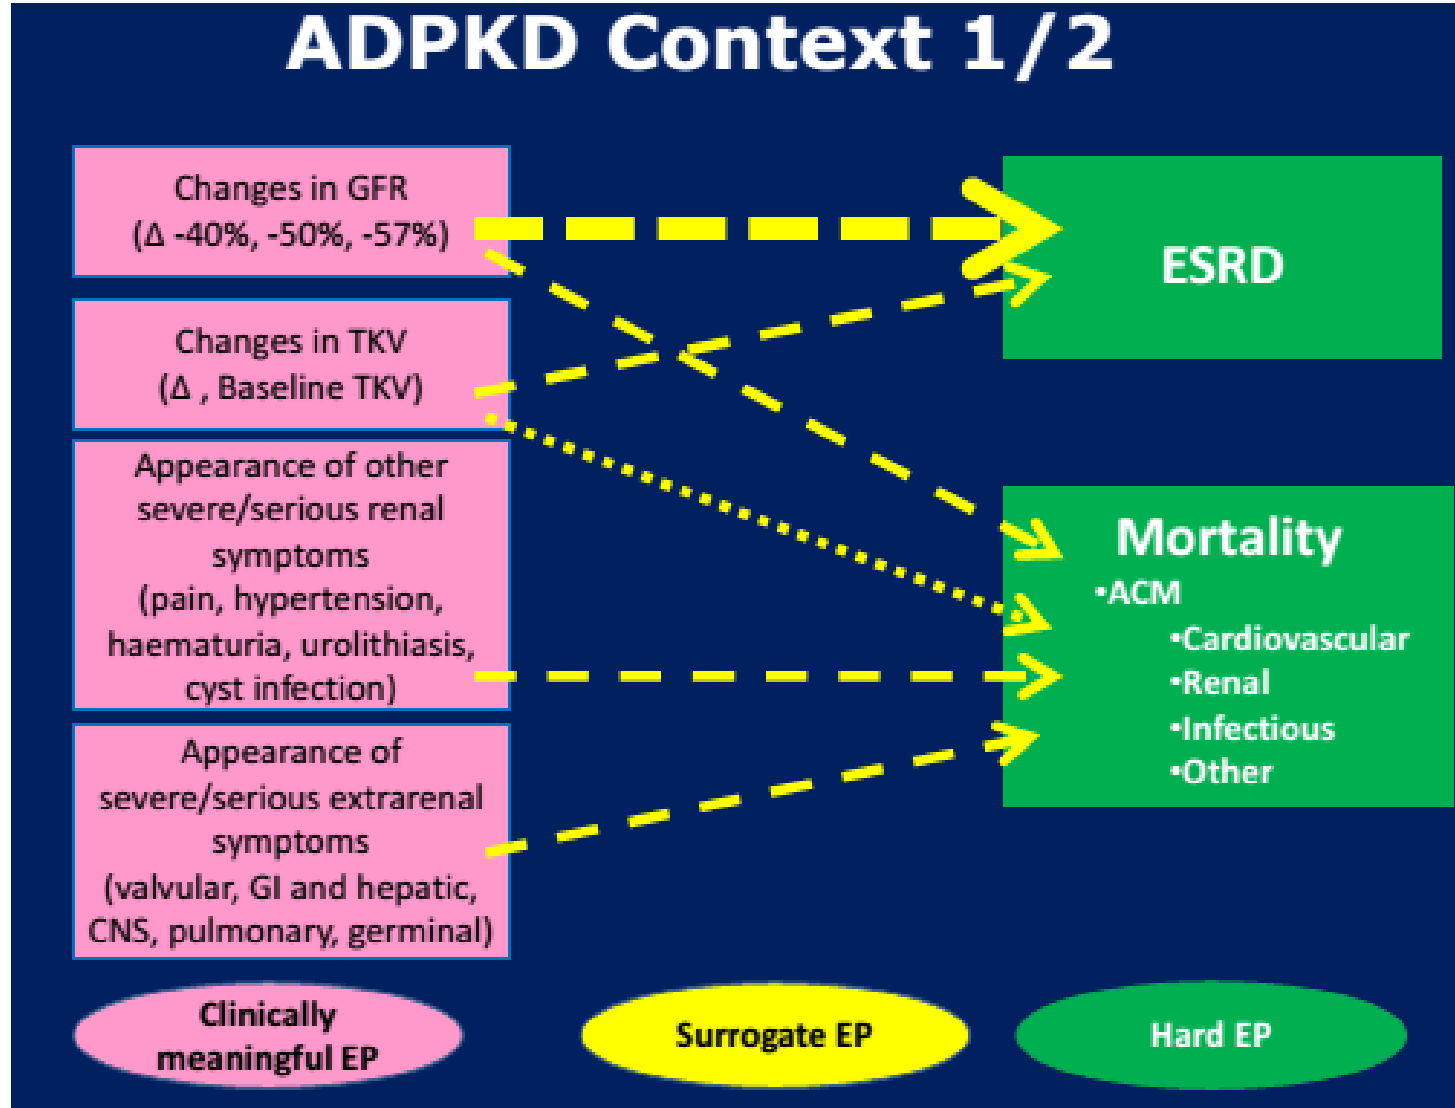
ADPKD Context 1/2

Changes in GFR
(Δ -40%, -50%, -57%)

Changes in TKV
(Δ , Baseline TKV)

Appearance of other severe/serious renal symptoms
(pain, hypertension, haematuria, urolithiasis, cyst infection)

Appearance of severe/serious extrarenal symptoms
(valvular, GI and hepatic, CNS, pulmonary, germinal)

ESRD

Mortality
•ACM
•Cardiovascular
•Renal
•Infectious
•Other

Clinically meaningful EP

Surrogate EP

Hard EP